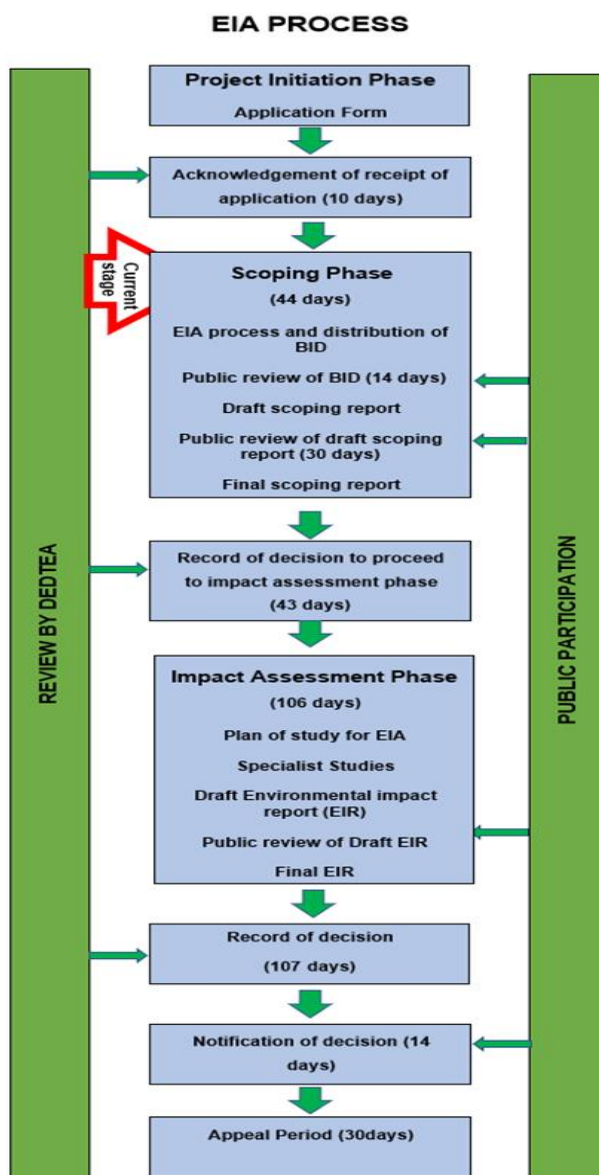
EIA PROCESS

REVIEW BY DEDTEA

Project Initiation Phase

Application Form

Acknowledgement of receipt of application (10 days)

Current stage

Scoping Phase

(44 days)

EIA process and distribution of BID

Public review of BID (14 days)

Draft scoping report

Public review of draft scoping report (30 days)

Final scoping report

Record of decision to proceed to impact assessment phase (43 days)

Impact Assessment Phase

(106 days)

Plan of study for EIA

Specialist Studies

Draft Environmental impact report (EIR)

Public review of Draft EIR

Final EIR

Record of decision

(107 days)

Notification of decision (14 days)

Appeal Period (30days)

PUBLIC PARTICIPATION